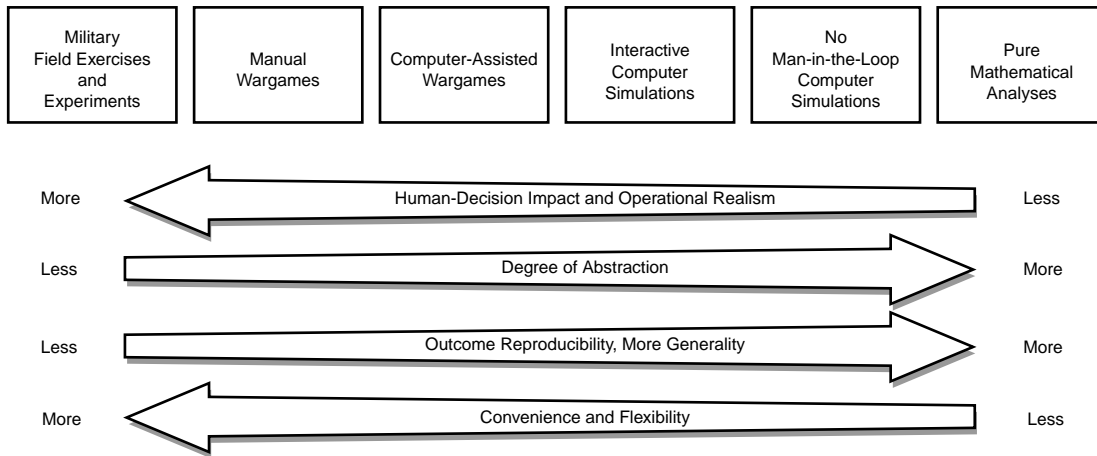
Military Field Exercises and Experiments

Manual Wargames

Computer-Assisted Wargames

Interactive Computer Simulations

No Man-in-the-Loop Computer Simulations

Pure Mathematical Analyses

More Human-Decision Impact and Operational Realism Less

Less Degree of Abstraction More

Less Outcome Reproducibility, More Generality More

More Convenience and Flexibility Less